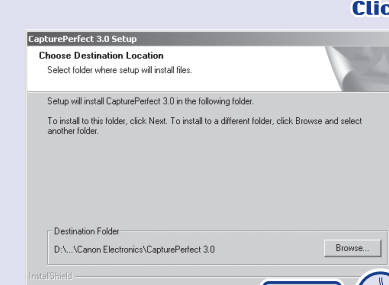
Clic

CapturePerfect 3.0 Setup

Choose Destination Location

Select folder where setup will install files.

Setup will install CapturePerfect 3.0 in the following folder.

To install to this folder, click Next. To install to a different folder, click Browse and select another folder.

Destination Folder

D:\...\Canon Electronics\CapturePerfect 3.0

Browse...

InstallShield